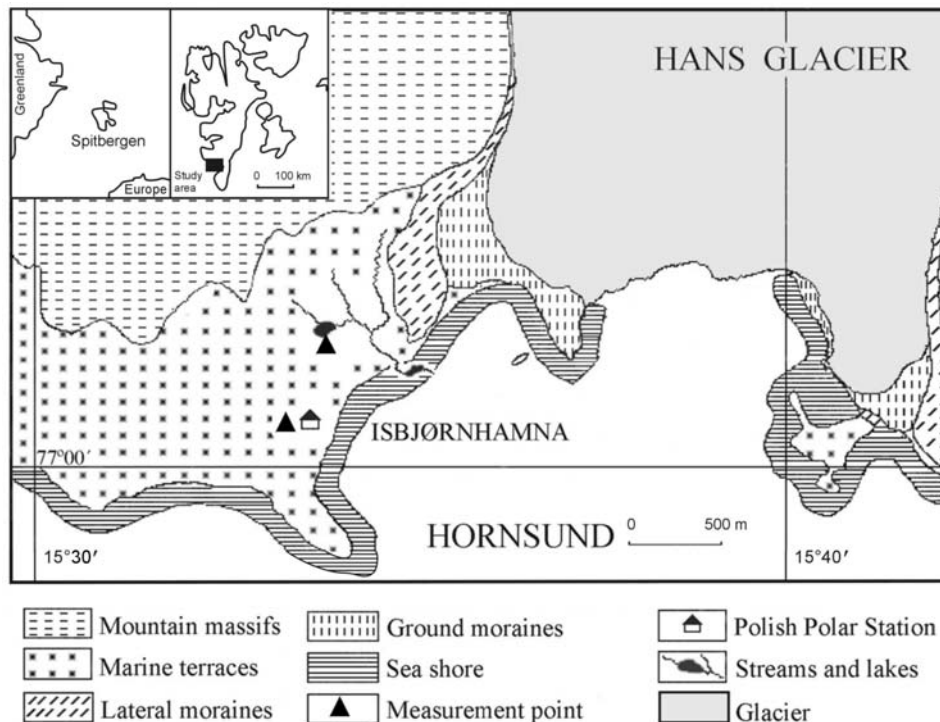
Greenland

Spitbergen

Europe

Study area

0 100 km

HANS GLACIER

ISBJØRNHAMNA

77°00′

HORNSUND

0 500 m

15°30′

15°40′

Mountain massifs

Marine terraces

Lateral moraines

Ground moraines

Sea shore

Measurement point

Polish Polar Station

Streams and lakes

Glacier